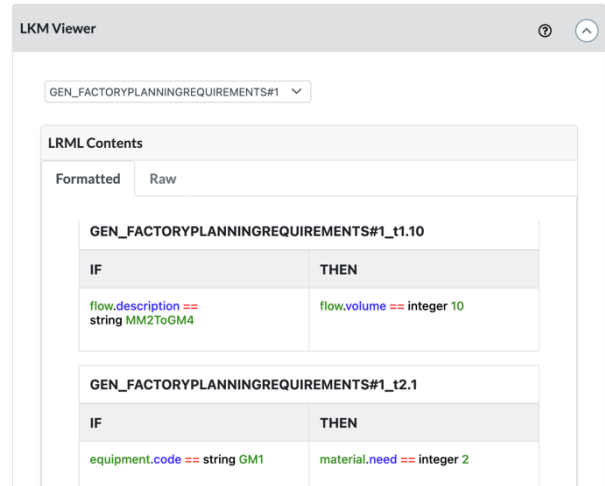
LKM Viewer

?

GEN_FACTORYPLANNINGREQUIREMENTS#1

LRML Contents

Formatted

Raw

GEN_FACTORYPLANNINGREQUIREMENTS#1_t1.10

| IF | THEN |
|---|---|
| flow.description == string MM2ToGM4 | flow.volume == integer 10 |

GEN_FACTORYPLANNINGREQUIREMENTS#1_t2.1

| IF | THEN |
|---|---|
| equipment.code == string GM1 | material.need == integer 2 |